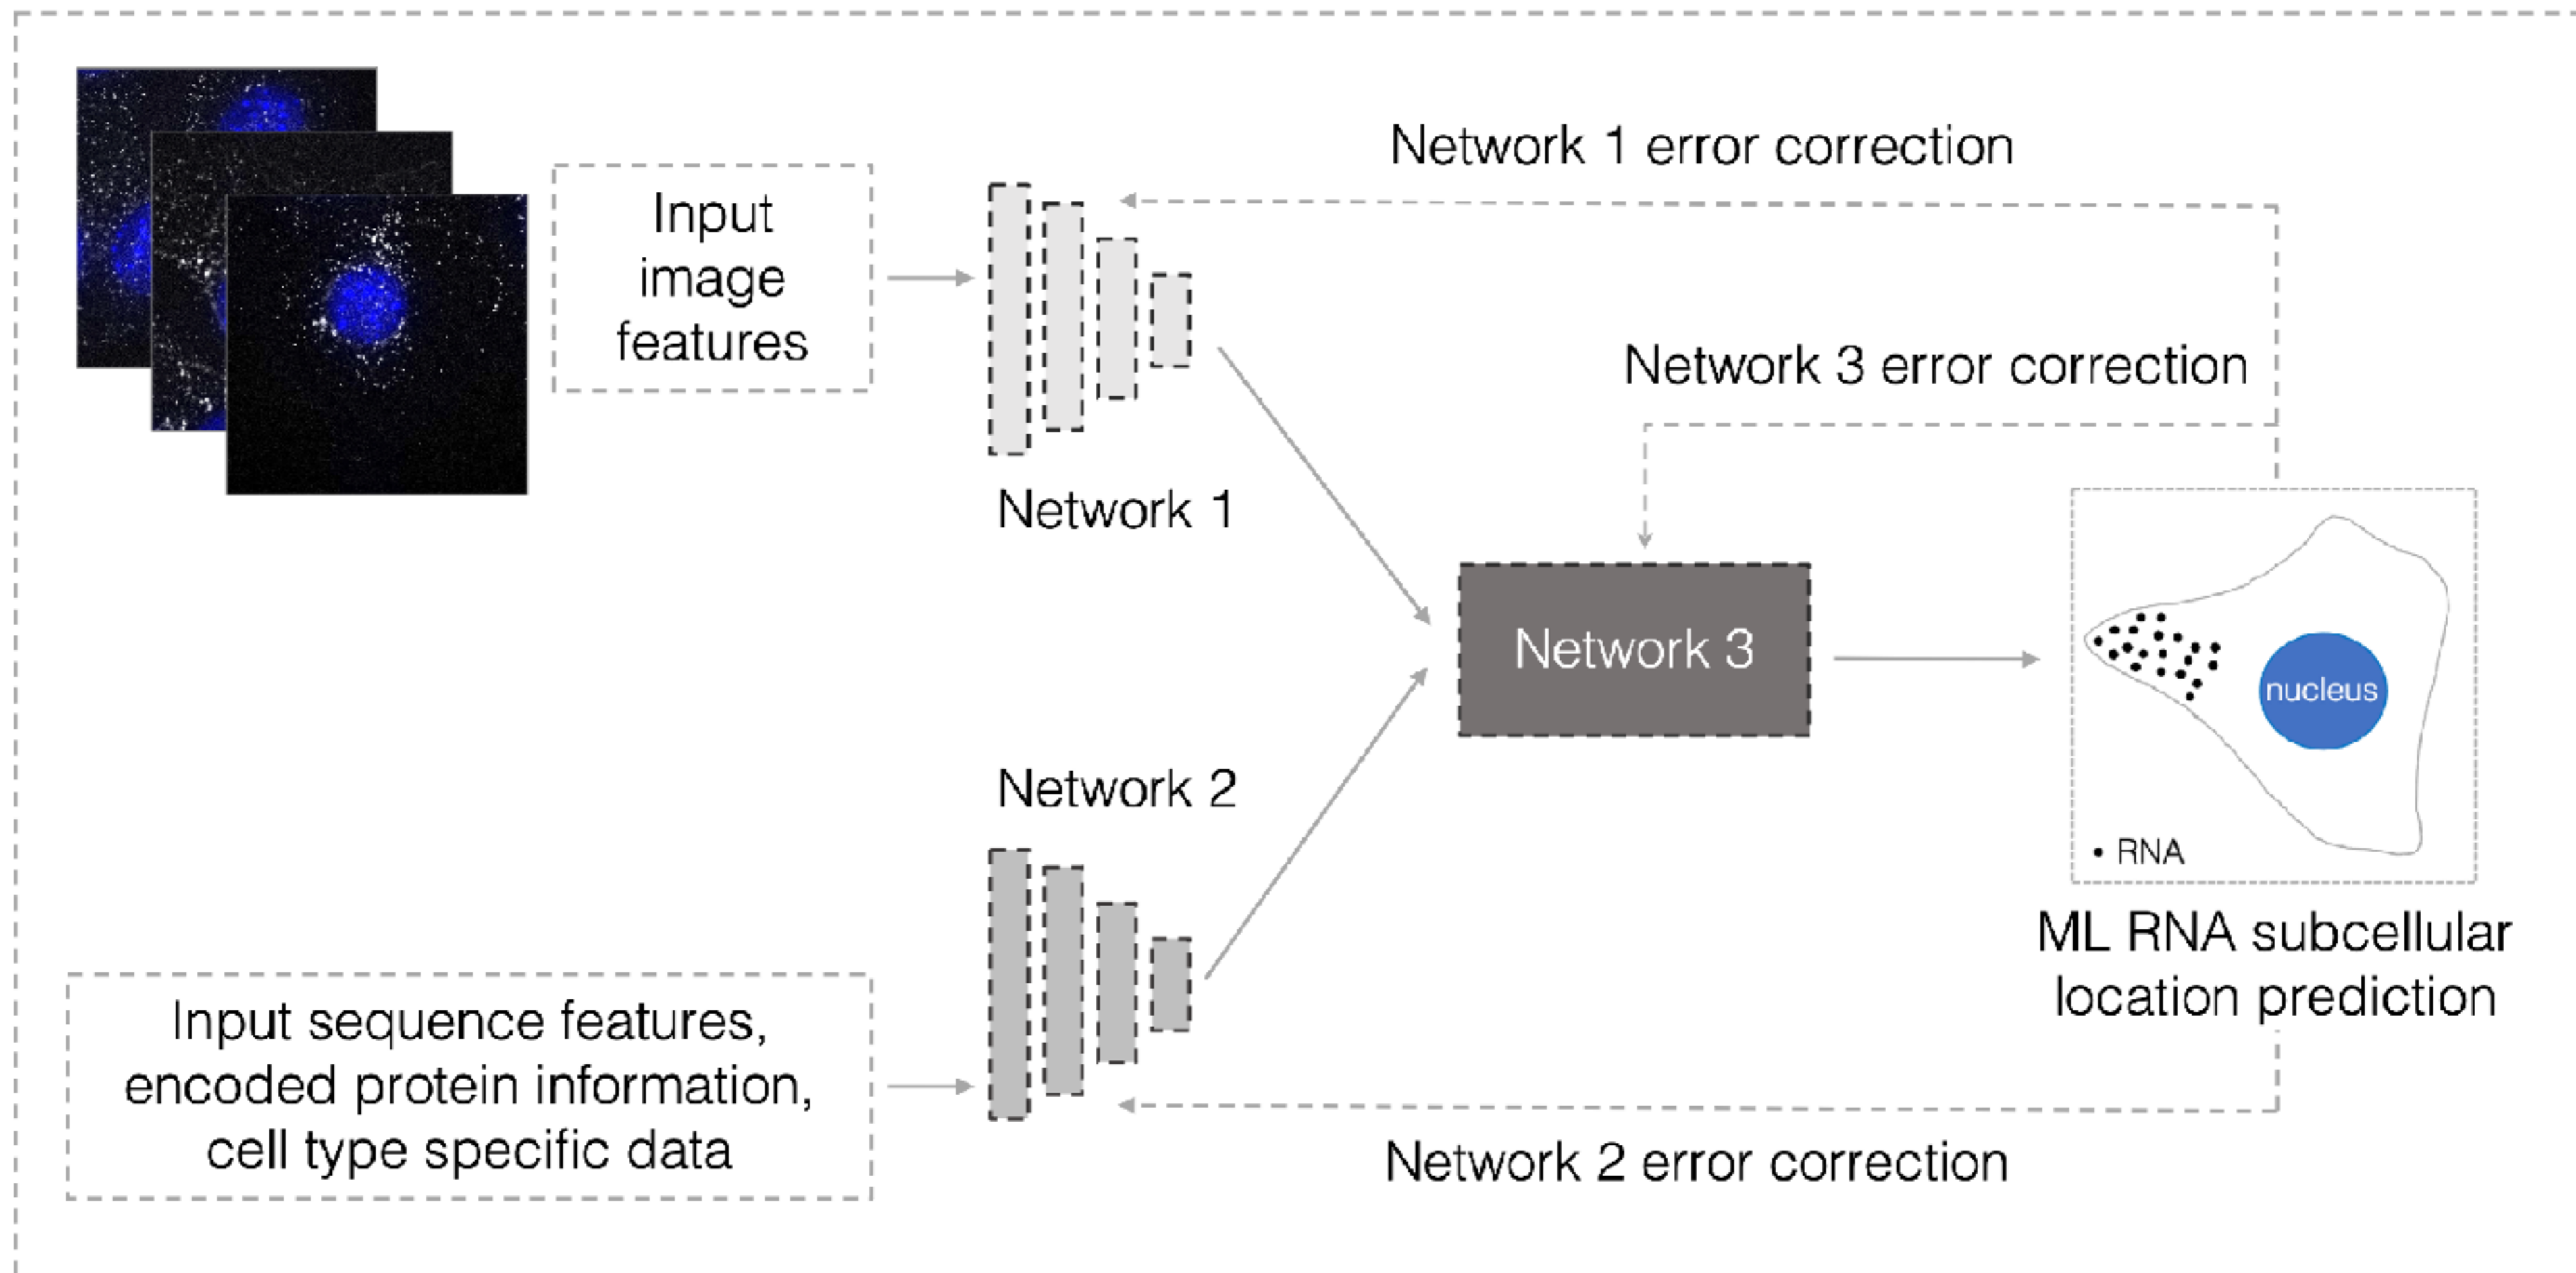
Network 1 error correction

Input image features

Network 1

Network 3 error correction

Network 3

nucleus

• RNA

ML RNA subcellular location prediction

Network 2

Input sequence features, encoded protein information, cell type specific data

Network 2 error correction